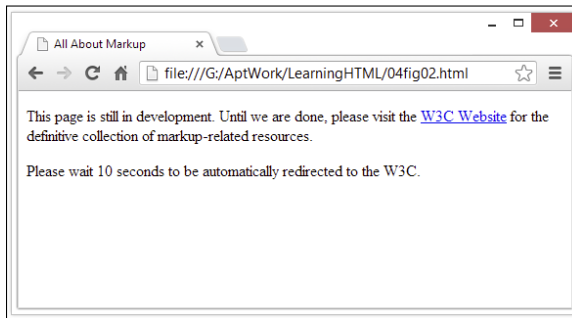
All About Markup ×

file:///G:/AptWork/LearningHTML/04fig02.html

This page is still in development. Until we are done, please visit the W3C Website for the definitive collection of markup-related resources.

Please wait 10 seconds to be automatically redirected to the W3C.